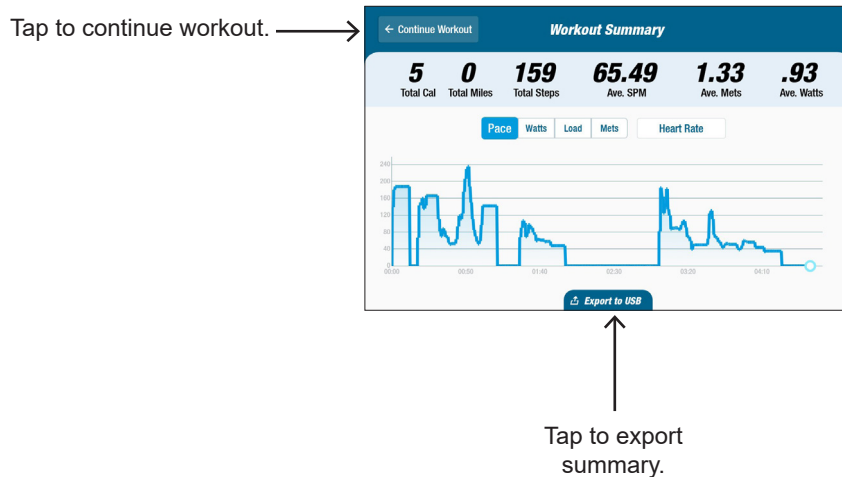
Tap to continue workout.

← Continue Workout

Workout Summary

5
Total Cal

0
Total Miles

159
Total Steps

65.49
Ave. SPM

1.33
Ave. Mets

.93
Ave. Watts

Pace | Watts | Load | Mets | Heart Rate

240
200
160
120
80
40
0

00:00 00:50 01:40 02:30 03:20 04:10

Export to USB

Tap to export summary.